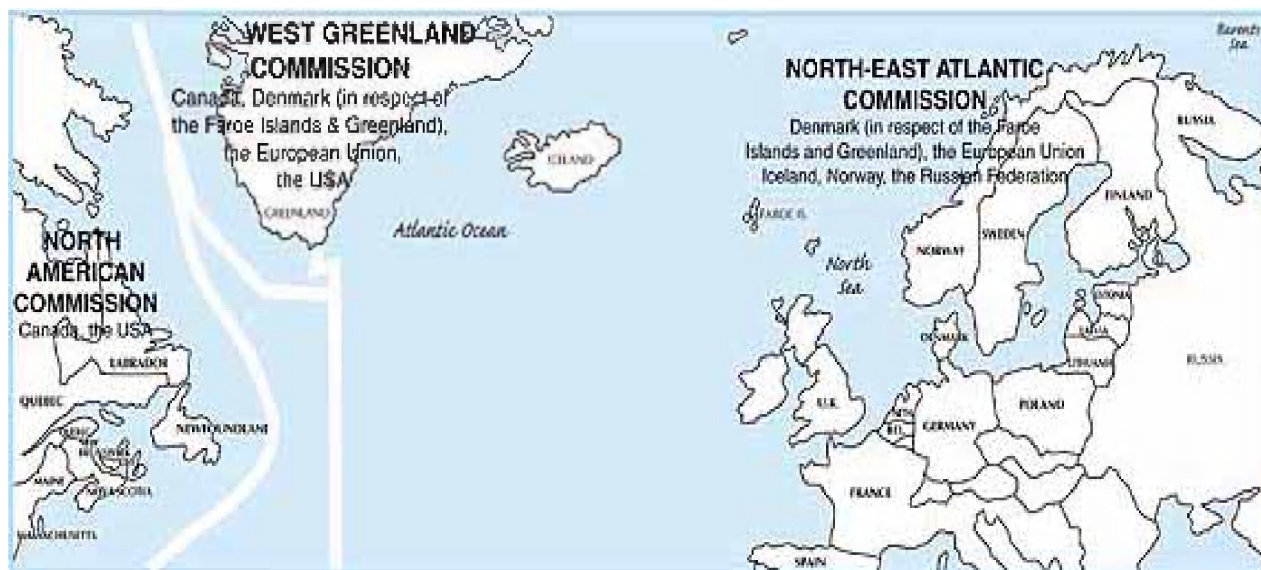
WEST GREENLAND COMMISSION
Canada, Denmark (in respect of the Faroe Islands & Greenland), the European Union, the USA

NORTH-EAST ATLANTIC COMMISSION
Denmark (in respect of the Faroe Islands and Greenland), the European Union Iceland, Norway, the Russian Federation

NORTH AMERICAN COMMISSION
Canada, the USA

Barents Sea
RUSSIA
ICELAND
GREENLAND
Atlantic Ocean
FAROE IS.
FINLAND
NORWAY
SWEDEN
North Sea
ESTONIA
LATVIA
DENMARK
LITHUANIA
RUSSIA
U.K.
POLAND
NETH.
BEL.
GERMANY
FRANCE
SPAIN
LABRADOR
QUEBEC
NEWFOUNDLAND
MAINE
NOVA SCOTIA
MASSACHUSETTS
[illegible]